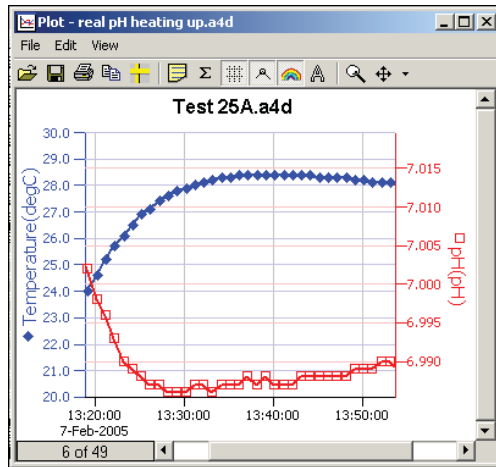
Plot - real pH heating up.a4d

File Edit View

Test 25A.a4d

◆ Temperature(degC)

30.0
29.0
28.0
27.0
26.0
25.0
24.0
23.0
22.0
21.0
20.0

□ pH(pH)

7.015
7.010
7.005
7.000
6.995
6.990

13:20:00
7-Feb-2005
13:30:00
13:40:00
13:50:00

6 of 49